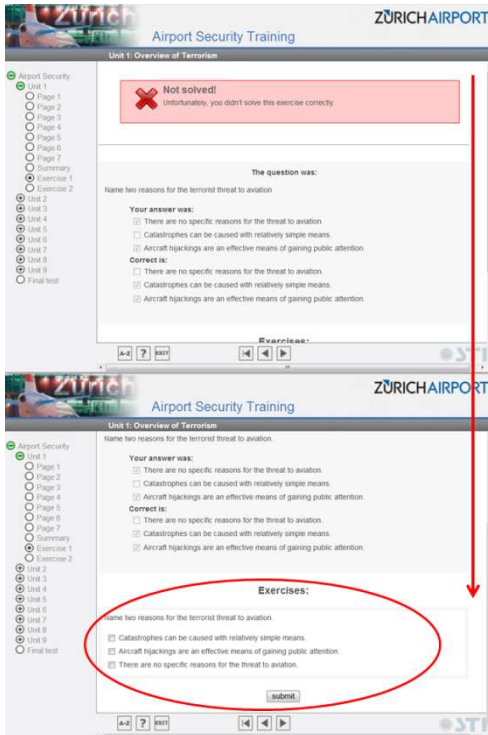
Zurich
Airport Security Training
ZURICHAIRPORT
Unit 1: Overview of Terrorism

Airport Security
Unit 1
Page 1
Page 2
Page 3
Page 4
Page 5
Page 6
Page 7
Summary
Exercise 1
Exercise 2
Unit 2
Unit 3
Unit 4
Unit 5
Unit 6
Unit 7
Unit 8
Unit 9
Final test

Not solved!
Unfortunately, you didn't solve this exercise correctly.

The question was:
Name two reasons for the terrorist threat to aviation.

Your answer was:
There are no specific reasons for the threat to aviation.
Catastrophes can be caused with relatively simple means.
Aircraft hijackings are an effective means of gaining public attention.
Correct is:
There are no specific reasons for the threat to aviation.
Catastrophes can be caused with relatively simple means.
Aircraft hijackings are an effective means of gaining public attention.

Exercises:

A-Z ? EXIT

STI

Zurich
Airport Security Training
ZURICHAIRPORT
Unit 1: Overview of Terrorism

Airport Security
Unit 1
Page 1
Page 2
Page 3
Page 4
Page 5
Page 6
Page 7
Summary
Exercise 1
Exercise 2
Unit 2
Unit 3
Unit 4
Unit 5
Unit 6
Unit 7
Unit 8
Unit 9
Final test

Name two reasons for the terrorist threat to aviation.

Your answer was:
There are no specific reasons for the threat to aviation.
Catastrophes can be caused with relatively simple means.
Aircraft hijackings are an effective means of gaining public attention.
Correct is:
There are no specific reasons for the threat to aviation.
Catastrophes can be caused with relatively simple means.
Aircraft hijackings are an effective means of gaining public attention.

Exercises:
Name two reasons for the terrorist threat to aviation.
Catastrophes can be caused with relatively simple means.
Aircraft hijackings are an effective means of gaining public attention.
There are no specific reasons for the threat to aviation.
submit

A-Z ? EXIT

STI